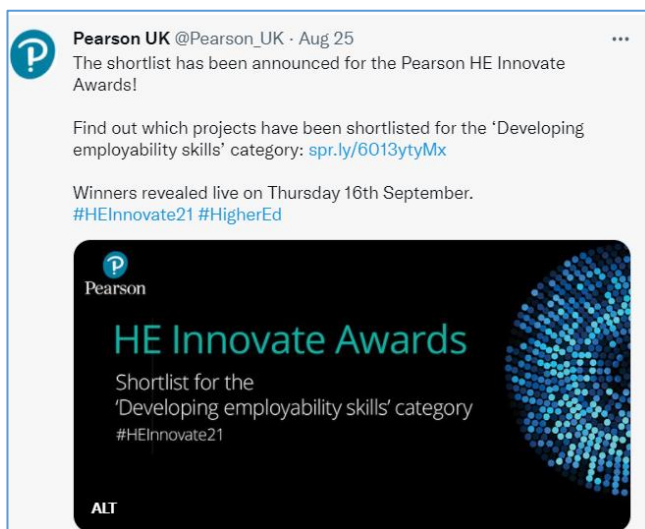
Pearson UK @Pearson_UK · Aug 25
The shortlist has been announced for the Pearson HE Innovate Awards!

Find out which projects have been shortlisted for the 'Developing employability skills' category: spr.ly/6013ytyMx

Winners revealed live on Thursday 16th September.
#HEInnovate21 #HigherEd

Pearson

HE Innovate Awards

Shortlist for the 'Developing employability skills' category
#HEInnovate21

ALT